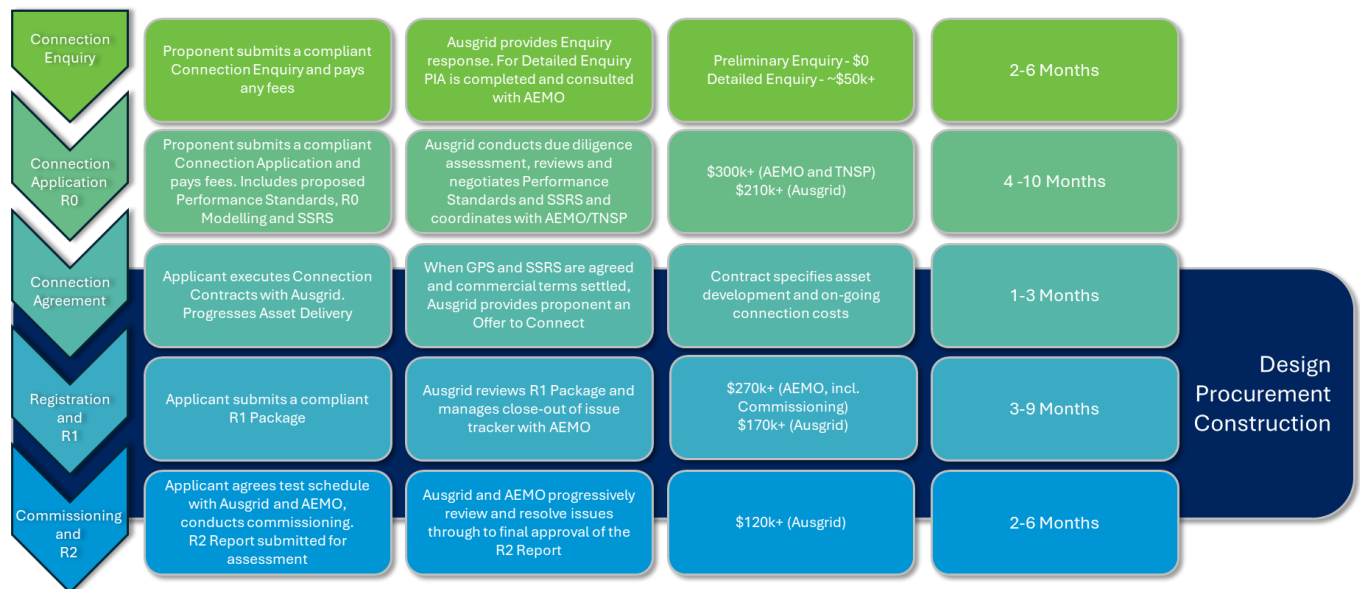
Connection Enquiry

Proponent submits a compliant Connection Enquiry and pays any fees

Ausgrid provides Enquiry response. For Detailed Enquiry PIA is completed and consulted with AEMO

Preliminary Enquiry - $0
Detailed Enquiry - ~$50k+

2-6 Months

Connection Application R0

Proponent submits a compliant Connection Application and pays fees. Includes proposed Performance Standards, R0 Modelling and SSRS

Ausgrid conducts due diligence assessment, reviews and negotiates Performance Standards and SSRS and coordinates with AEMO/TNSP

$300k+ (AEMO and TNSP)
$210k+ (Ausgrid)

4 -10 Months

Connection Agreement

Applicant executes Connection Contracts with Ausgrid. Progresses Asset Delivery

When GPS and SSRS are agreed and commercial terms settled, Ausgrid provides proponent an Offer to Connect

Contract specifies asset development and on-going connection costs

1-3 Months

Registration and R1

Applicant submits a compliant R1 Package

Ausgrid reviews R1 Package and manages close-out of issue tracker with AEMO

$270k+ (AEMO, incl. Commissioning)
$170k+ (Ausgrid)

3-9 Months

Commissioning and R2

Applicant agrees test schedule with Ausgrid and AEMO, conducts commissioning. R2 Report submitted for assessment

Ausgrid and AEMO progressively review and resolve issues through to final approval of the R2 Report

$120k+ (Ausgrid)

2-6 Months

Design Procurement Construction